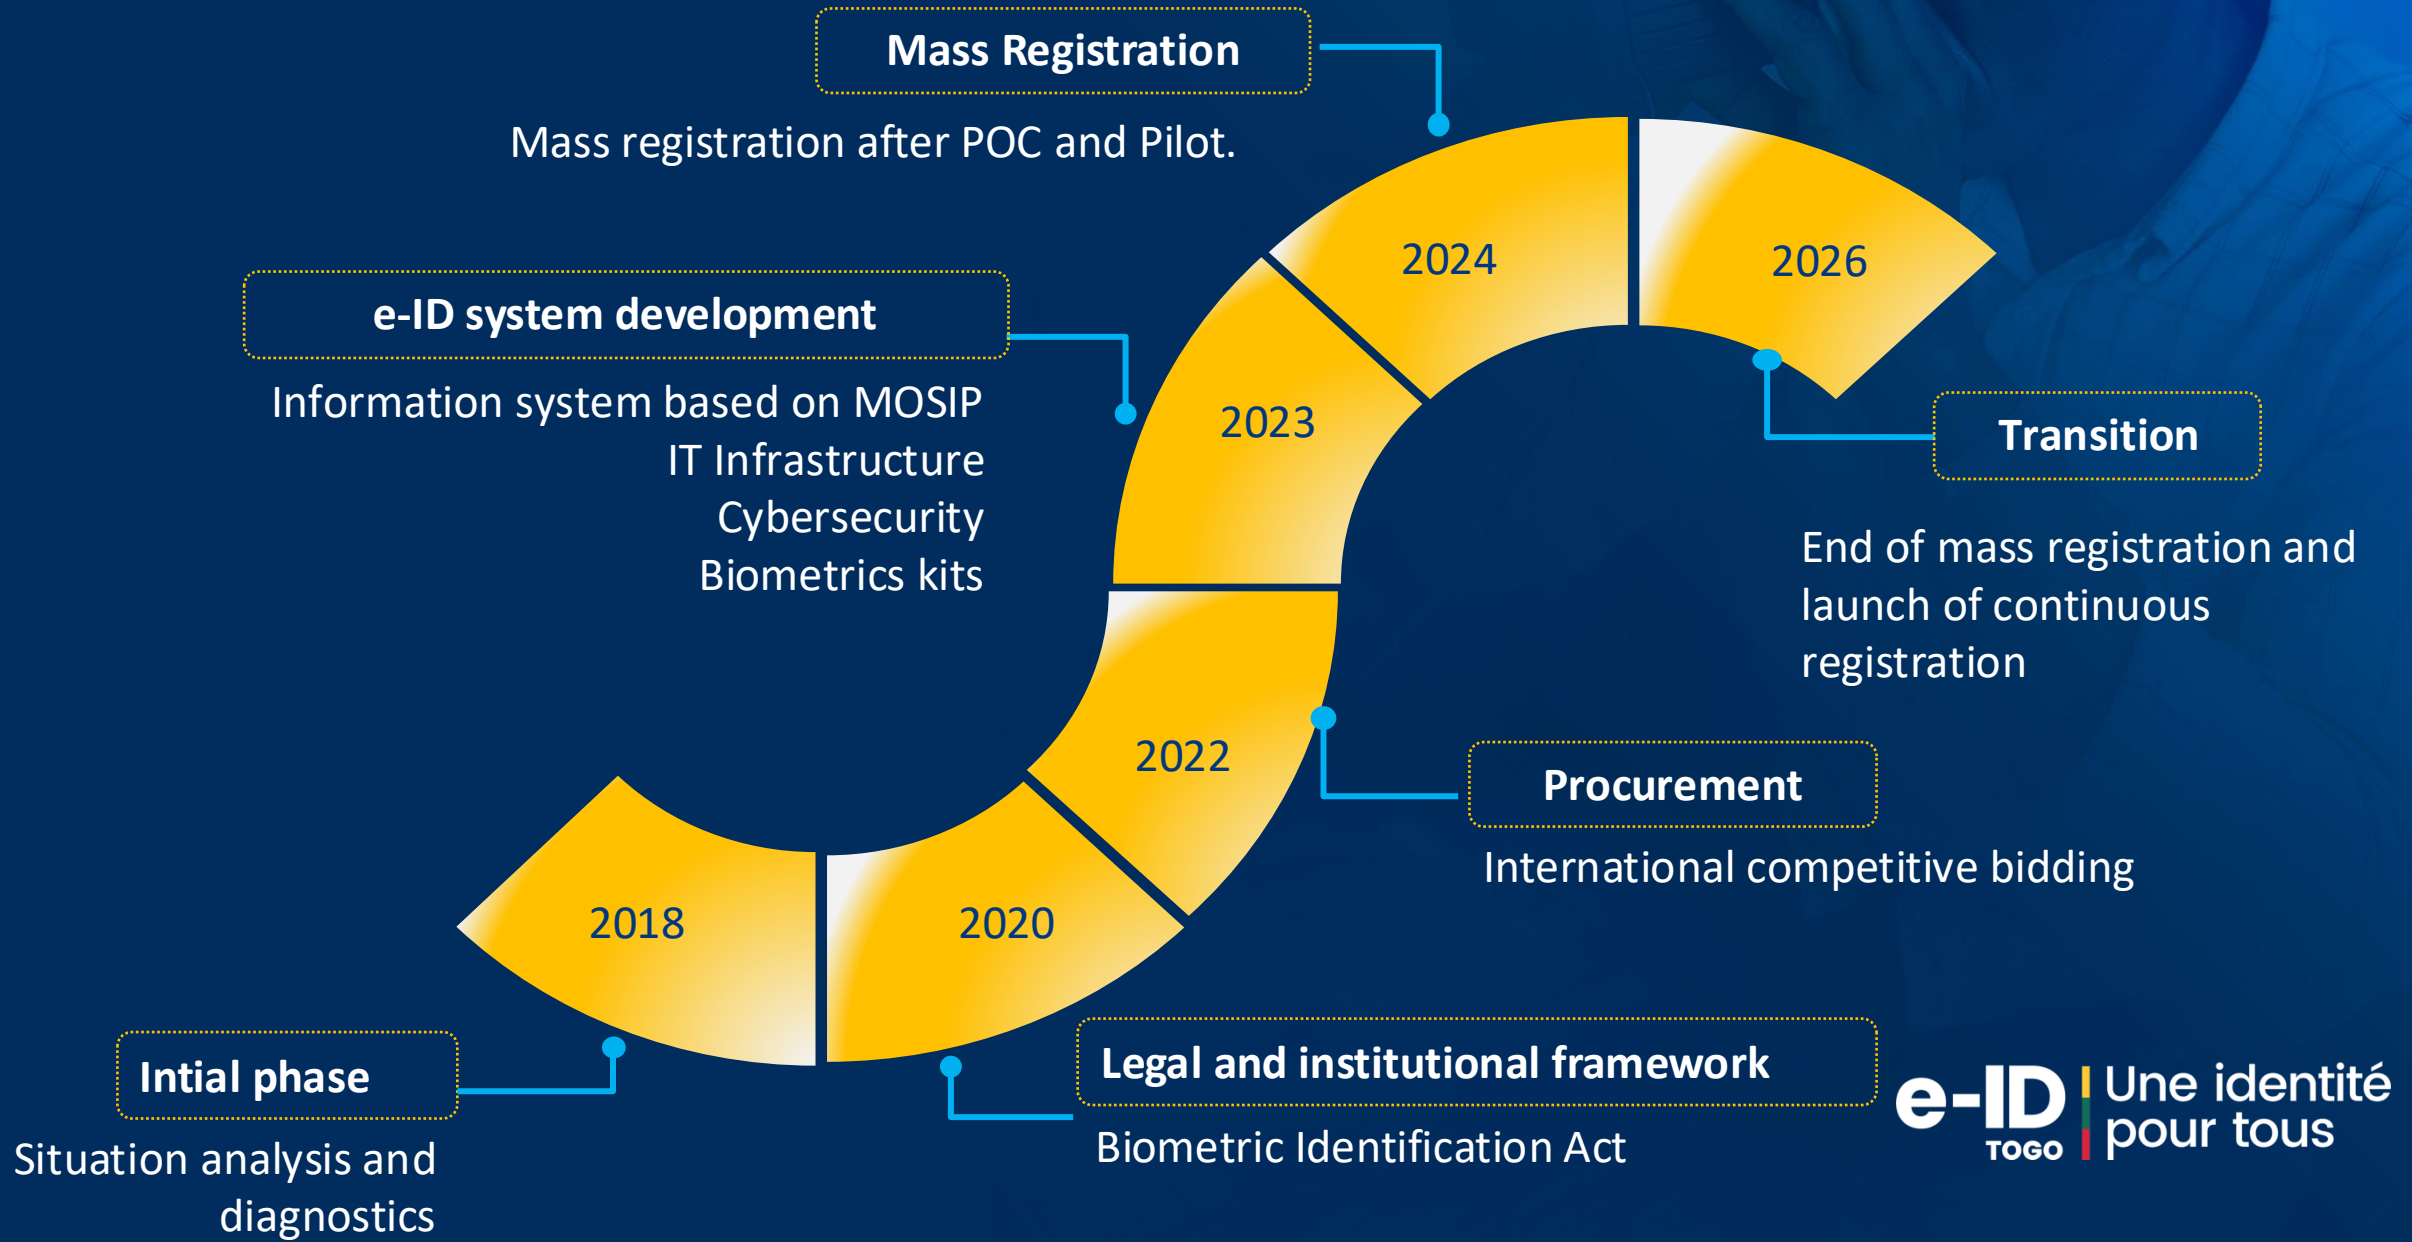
Mass Registration

Mass registration after POC and Pilot.

e-ID system development

Information system based on MOSIP
IT Infrastructure
Cybersecurity
Biometrics kits

2024

2026

2023

Transition

End of mass registration and launch of continuous registration

2022

Procurement

International competitive bidding

2018

2020

Intial phase

Situation analysis and diagnostics

Legal and institutional framework

Biometric Identification Act

e-ID TOGO | Une identité pour tous